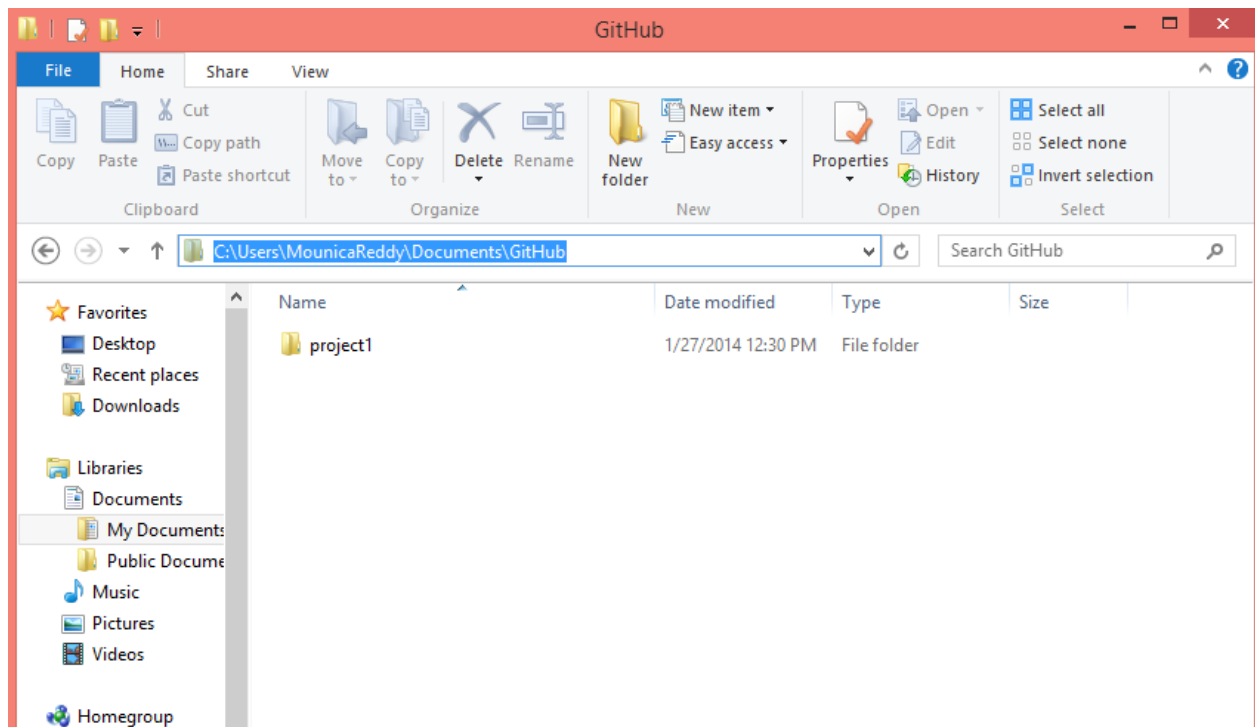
GitHub

File Home Share View

Copy Paste Cut Copy path Paste shortcut
Clipboard

Move to Copy to Delete Rename
Organize

New folder New item Easy access
New

Properties Open Edit History
Open

Select all Select none Invert selection
Select

C:\Users\MounicaReddy\Documents\GitHub

Search GitHub

Favorites
Desktop
Recent places
Downloads

Libraries
Documents
My Documents
Public Docume
Music
Pictures
Videos

Homegroup

| Name | Date modified | Type | Size |
|---|---|---|---|
| project1 | 1/27/2014 12:30 PM | File folder | |